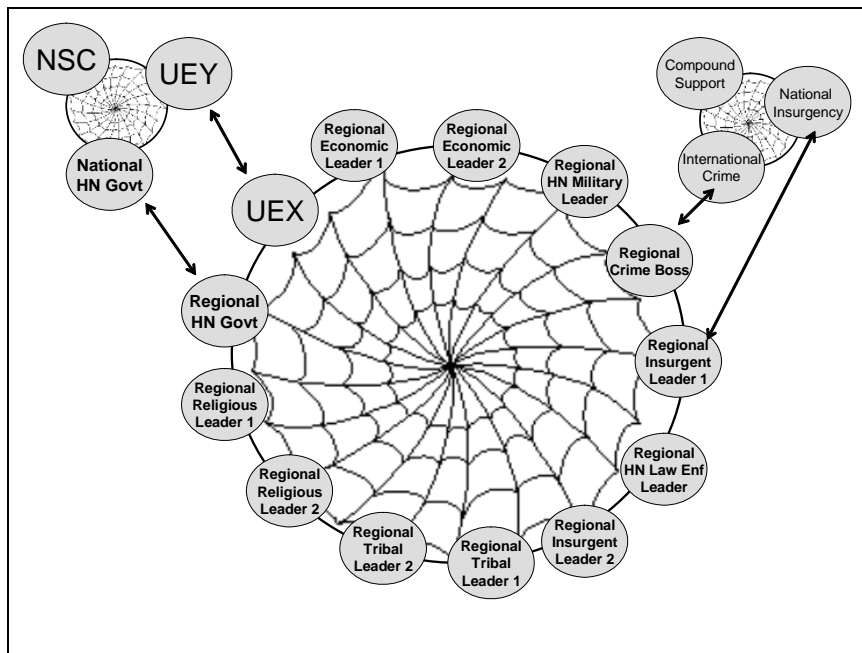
NSC

UEY

National HN Govt

UEX

Regional Economic Leader 1

Regional Economic Leader 2

Regional HN Military Leader

Compound Support

National Insurgency

International Crime

Regional Crime Boss

Regional HN Govt

Regional Insurgent Leader 1

Regional Religious Leader 1

Regional HN Law Enf Leader

Regional Religious Leader 2

Regional Tribal Leader 2

Regional Tribal Leader 1

Regional Insurgent Leader 2